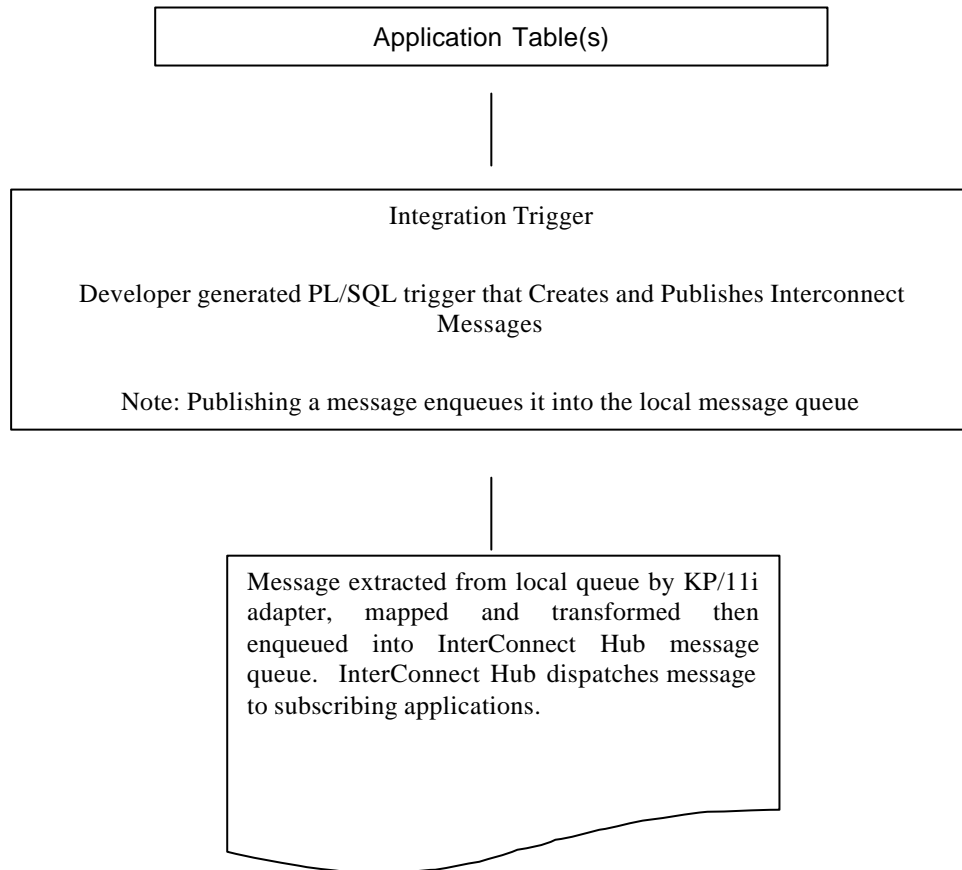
Application Table(s)

Integration Trigger

Developer generated PL/SQL trigger that Creates and Publishes Interconnect Messages

Note: Publishing a message enqueues it into the local message queue

Message extracted from local queue by KP/11i adapter, mapped and transformed then enqueued into InterConnect Hub message queue. InterConnect Hub dispatches message to subscribing applications.